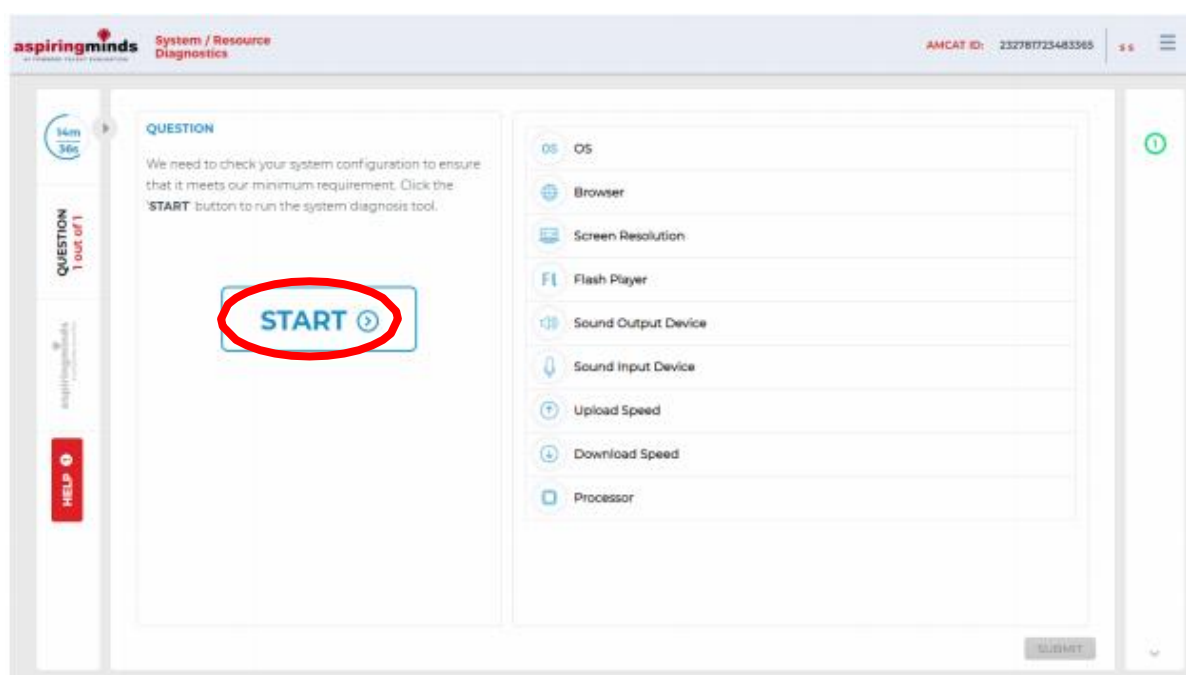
aspiringminds

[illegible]

System / Resource Diagnostics

AMCAT ID: 2327817723483365

S S

14m 36s

QUESTION 1 out of 1

aspiringminds

HELP

QUESTION

We need to check your system configuration to ensure that it meets our minimum requirement. Click the 'START' button to run the system diagnosis tool.

START

OS OS

Browser

Screen Resolution

Fl Flash Player

Sound Output Device

Sound Input Device

Upload Speed

Download Speed

Processor

1

SUBMIT